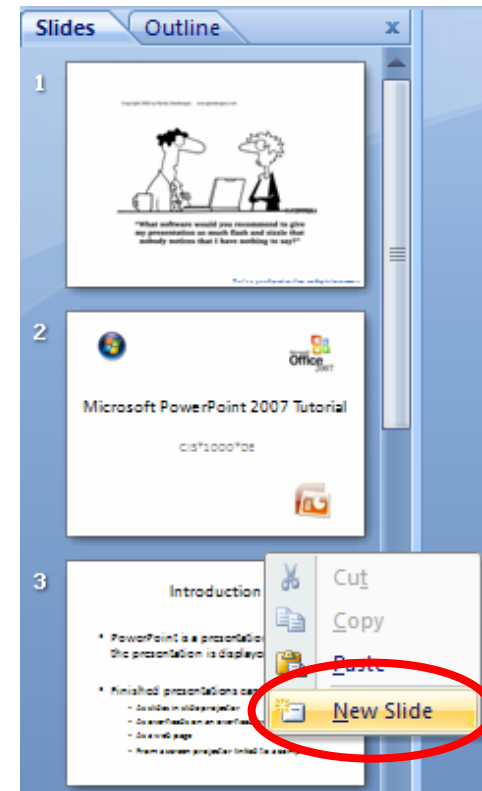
Slides
Outline
x

1
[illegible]
"What software would you recommend to give my presentation so much flash and sizzle that nobody notices that I have nothing to say?"
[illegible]

2
Office 2007
Microsoft PowerPoint 2007 Tutorial
CIS*1000*DE

3
Introduction
• PowerPoint is a presentation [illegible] the presentation is displayed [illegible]
• Finished presentations can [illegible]
– As slides in slide projector
– As overheads on an overhead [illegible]
– As a web page
– From a screen projector linked to a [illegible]

Cut
Copy
Paste
New Slide